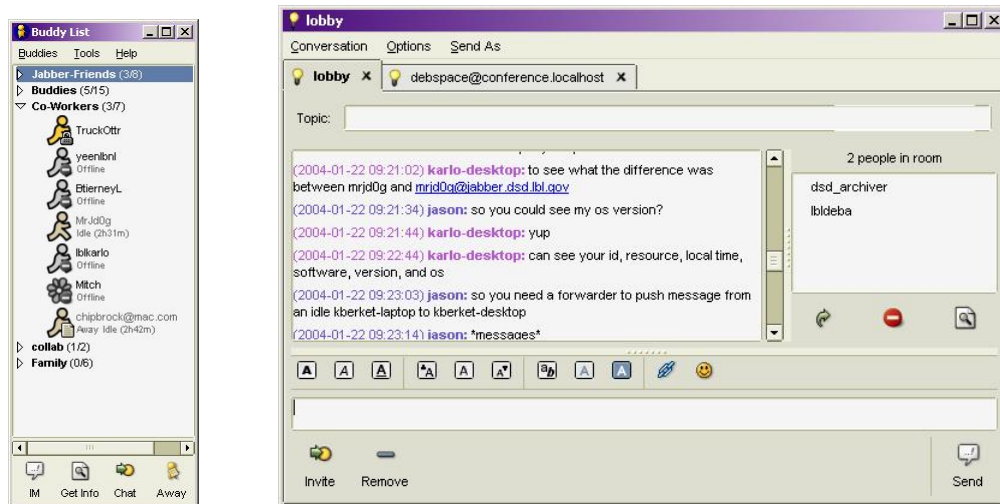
Buddy List
Buddies Tools Help
Jabber-Friends (3/8)
Buddies (5/15)
Co-Workers (3/7)
TruckOttr
yeenlbnl
Offline
BtierneyL
Offline
MrJd0g
Idle (2h31m)
lblkarlo
Offline
Mitch
Offline
chipbrock@mac.com
Away Idle (2h42m)
collab (1/2)
Family (0/6)
IM Get Info Chat Away

lobby
Conversation Options Send As
lobby × debspace@conference.localhost ×
Topic:
(2004-01-22 09:21:02) karlo-desktop: to see what the difference was between mrjd0g and mrjd0g@jabber.dsd.lbl.gov
(2004-01-22 09:21:34) jason: so you could see my os version?
(2004-01-22 09:21:44) karlo-desktop: yup
(2004-01-22 09:22:44) karlo-desktop: can see your id, resource, local time, software, version, and os
(2004-01-22 09:23:03) jason: so you need a forwarder to push message from an idle kberket-laptop to kberket-desktop
(2004-01-22 09:23:14) jason: *messages*
2 people in room
dsd_archiver
lbldeba
Invite Remove Send